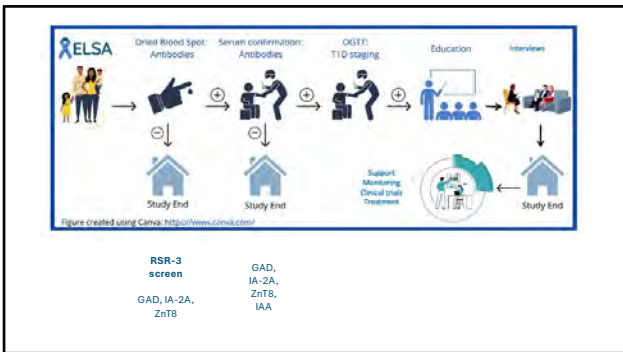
ELSA

Dried Blood Spot: Antibodies

Serum confirmation: Antibodies

OGTT: T1D staging

Education

Interviews

⊕ ⊕ ⊕

⊖ ⊖

Study End

Study End

Support Monitoring Clinical trials Treatment

Study End

Figure created using Canva: http://www.canva.com/

RSR-3 screen

GAD, IA-2A, ZnT8

GAD, IA-2A, ZnT8, IAA